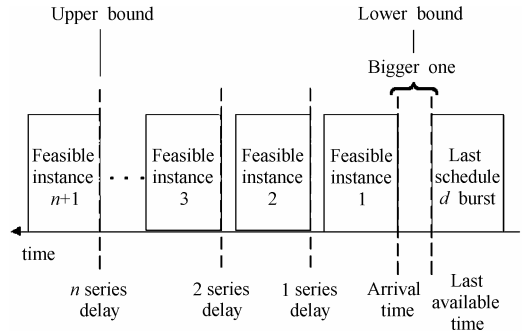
Upper bound

Lower bound

Bigger one

Feasible instance $n$+1

Feasible instance 3

Feasible instance 2

Feasible instance 1

Last scheduled burst

time

$n$ series delay

2 series delay

1 series delay

Arrival time

Last available time